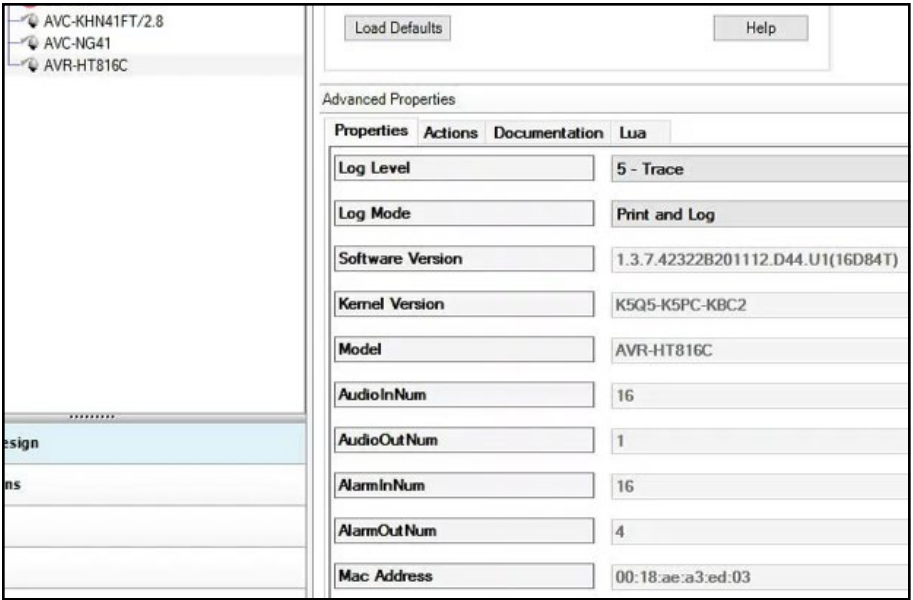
AVC-KHN41FT/2.8
AVC-NG41
AVR-HT816C

esign
ns

Load Defaults
Help

Advanced Properties

Properties | Actions | Documentation | Lua

| | |
|---|---|
| Log Level | 5 - Trace |
| Log Mode | Print and Log |
| Software Version | 1.3.7.42322B201112.D44.U1(16D84T) |
| Kernel Version | K5Q5-K5PC-KBC2 |
| Model | AVR-HT816C |
| AudioInNum | 16 |
| AudioOutNum | 1 |
| AlarmInNum | 16 |
| AlarmOutNum | 4 |
| Mac Address | 00:18:ae:a3:ed:03 |